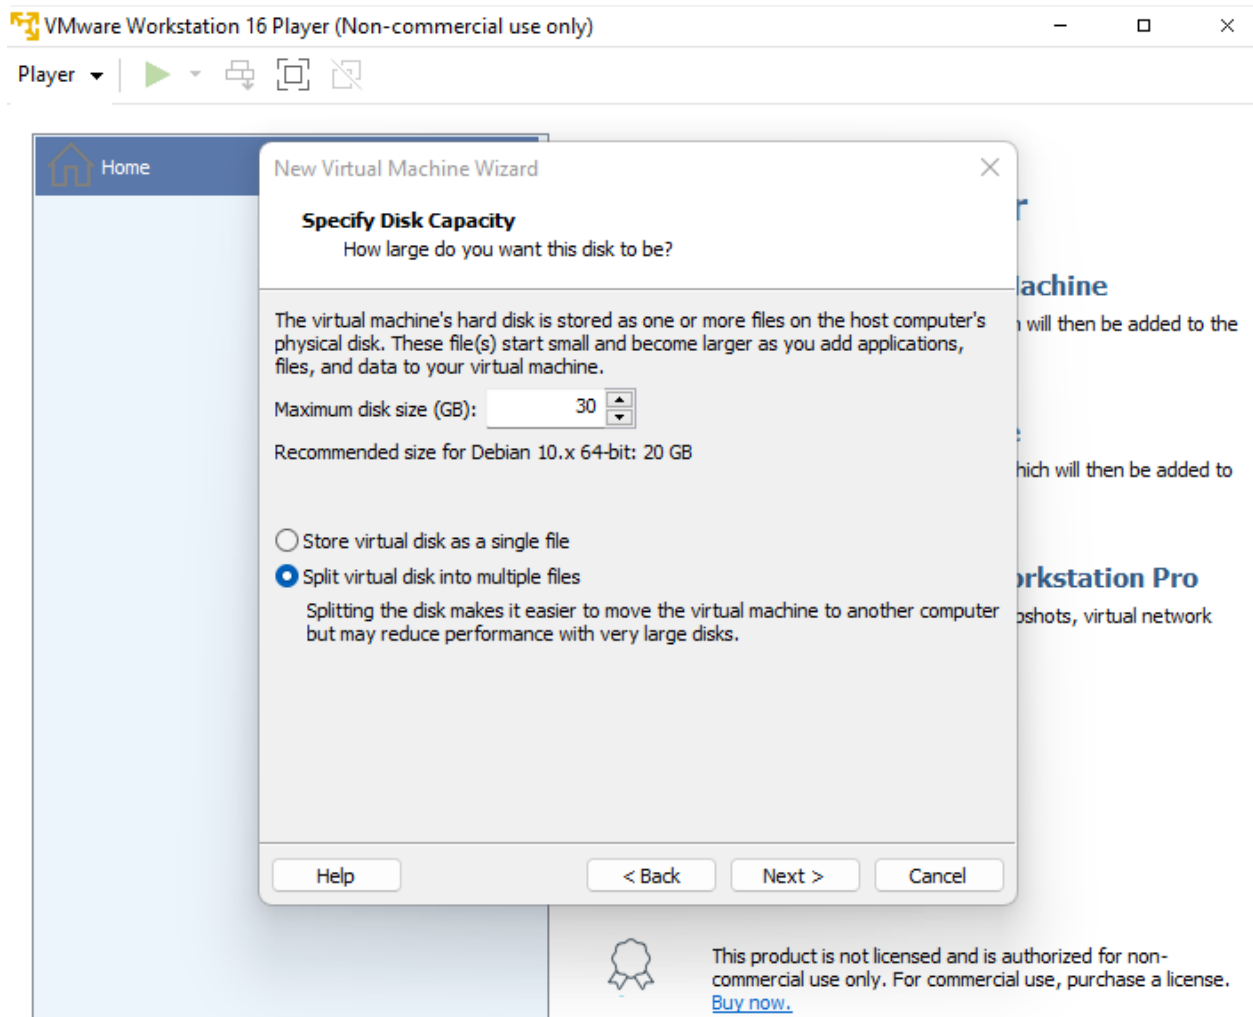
VMware Workstation 16 Player (Non-commercial use only)

Player

Home

New Virtual Machine Wizard

Specify Disk Capacity
How large do you want this disk to be?

The virtual machine's hard disk is stored as one or more files on the host computer's physical disk. These file(s) start small and become larger as you add applications, files, and data to your virtual machine.

Maximum disk size (GB): 30

Recommended size for Debian 10.x 64-bit: 20 GB

Store virtual disk as a single file
Split virtual disk into multiple files
Splitting the disk makes it easier to move the virtual machine to another computer but may reduce performance with very large disks.

Help
< Back
Next >
Cancel

r
achine
will then be added to the
hich will then be added to
orkstation Pro
pshots, virtual network

This product is not licensed and is authorized for non-commercial use only. For commercial use, purchase a license.
Buy now.